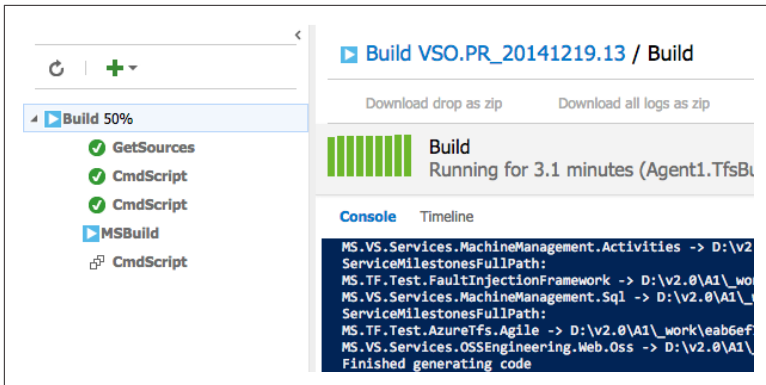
Build 50%
GetSources
CmdScript
CmdScript
MSBuild
CmdScript

Build VSO.PR_20141219.13 / Build

Download drop as zip
Download all logs as zip

Build
Running for 3.1 minutes (Agent1.TfsBu

Console
Timeline

MS.VS.Services.MachineManagement.Activities -> D:\v2
ServiceMilestonesFullPath:
MS.TF.Test.FaultInjectionFramework -> D:\v2.0\A1\_wor
MS.VS.Services.MachineManagement.Sql -> D:\v2.0\A1\_
ServiceMilestonesFullPath:
MS.TF.Test.AzureTfs.Agile -> D:\v2.0\A1\_work\eab6ef
MS.VS.Services.OSSEngineering.Web.Oss -> D:\v2.0\A1\
Finished generating code